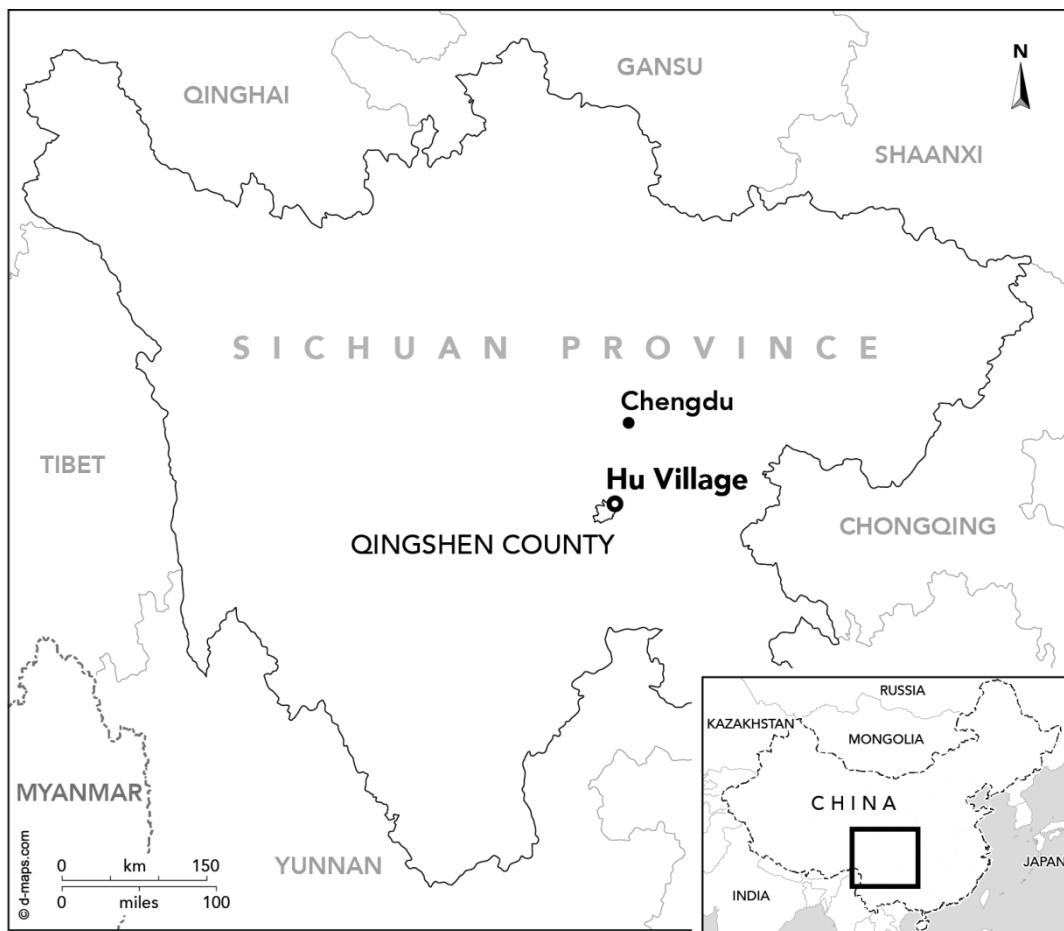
N

GANSU

QINGHAI

SHAANXI

SICHUAN PROVINCE

Chengdu

TIBET

Hu Village

QINGSHEN COUNTY

CHONGQING

RUSSIA

KAZAKHSTAN

MONGOLIA

MYANMAR

CHINA

© d-maps.com

0 km 150
0 miles 100

YUNNAN

JAPAN

INDIA